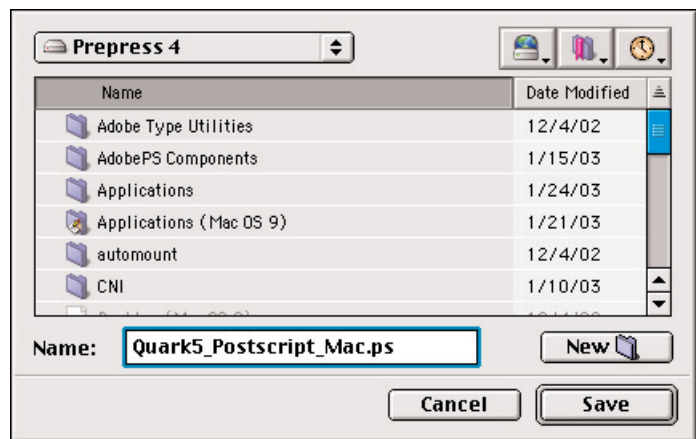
Prepress 4

| Name | Date Modified |
|---|---|
| Adobe Type Utilities | 12/4/02 |
| AdobePS Components | 1/15/03 |
| Applications | 1/24/03 |
| Applications (Mac OS 9) | 1/21/03 |
| automount | 12/4/02 |
| CNI | 1/10/03 |
| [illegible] | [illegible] |

Name: Quark5_Postscript_Mac.ps

New

Cancel

Save